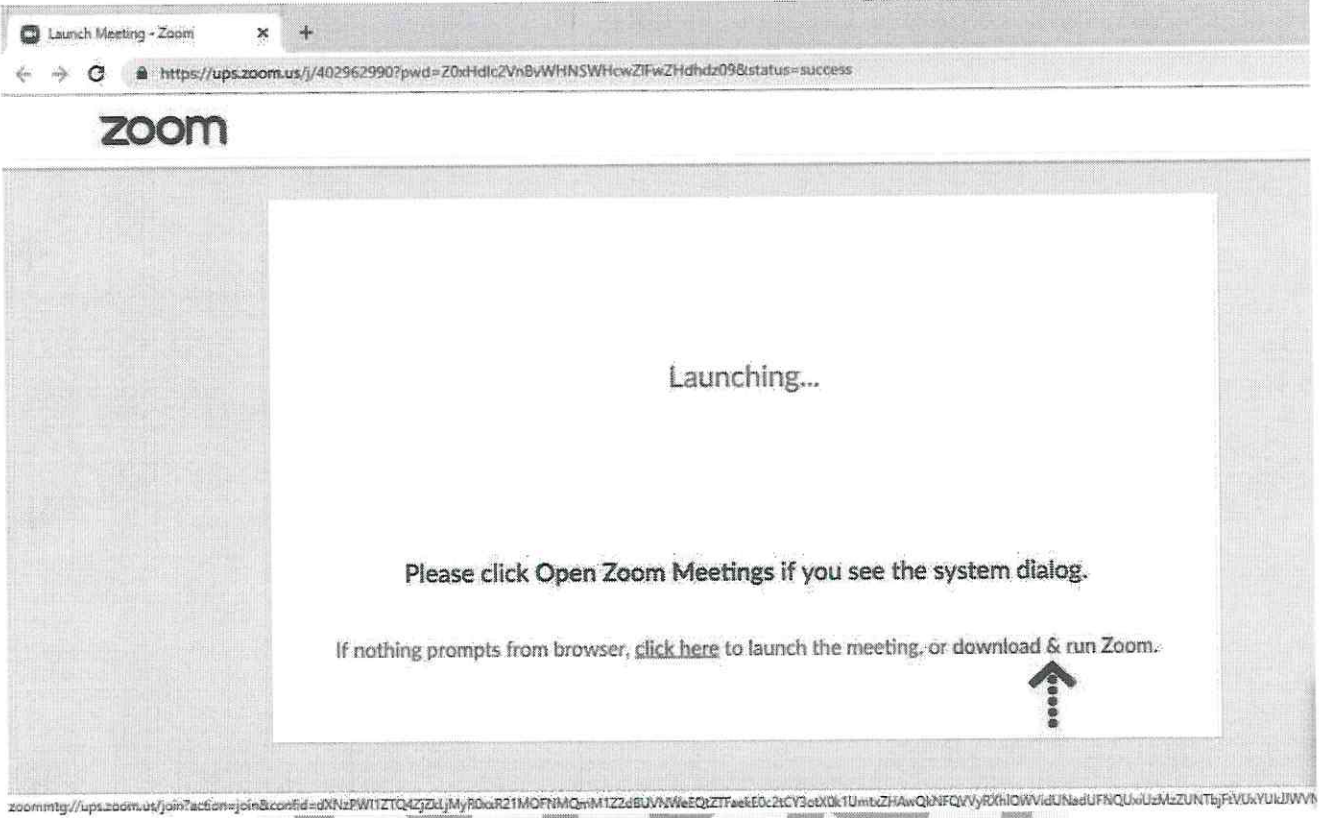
Launch Meeting - Zoom

https://ups.zoom.us/j/402962990?pwd=Z0xHdlc2Vn8vWHNSWHcwZlFwZHdhdz09&status=success

zoom

Launching...

Please click Open Zoom Meetings if you see the system dialog.

If nothing prompts from browser, click here to launch the meeting, or download & run Zoom.

zoommtg://ups.zoom.us/join?action=join&confid=dXNzPW1ZTQ4ZjZkLjMyR0xxR21MOFNMQmM1ZZdBUVNWeEQtZTFaekE0c2tCY3otX0k1UmtxZHAwQkNFQVVyRXhlOWVidUNadUFNQUxiUzMzZUNTbjFtVUxYUklJWVN